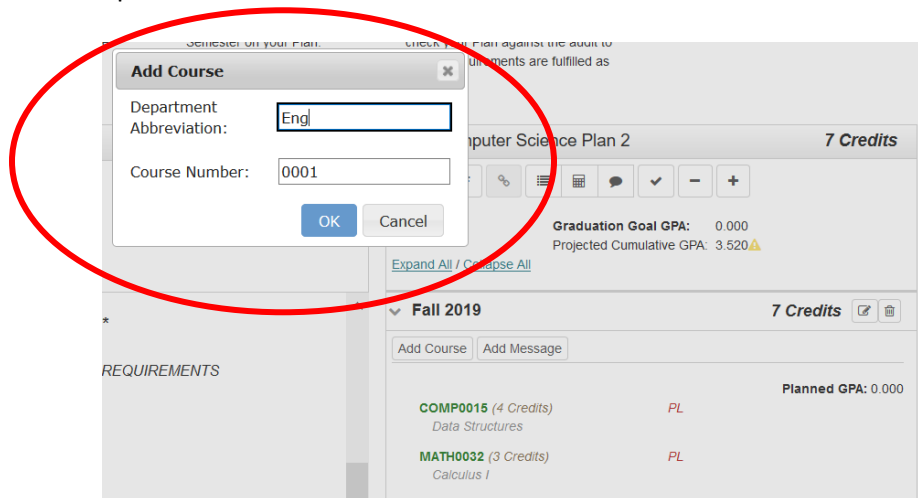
Semester on your Plan.

check your Plan against the audit to

uirements are fulfilled as

Add Course

Department Abbreviation: Eng

Course Number: 0001

OK Cancel

nputer Science Plan 2

7 Credits

Graduation Goal GPA: 0.000

Projected Cumulative GPA: 3.520

Expand All / Collapse All

*

REQUIREMENTS

Fall 2019

7 Credits

Add Course Add Message

Planned GPA: 0.000

COMP0015 (4 Credits) PL

Data Structures

MATH0032 (3 Credits) PL

Calculus I